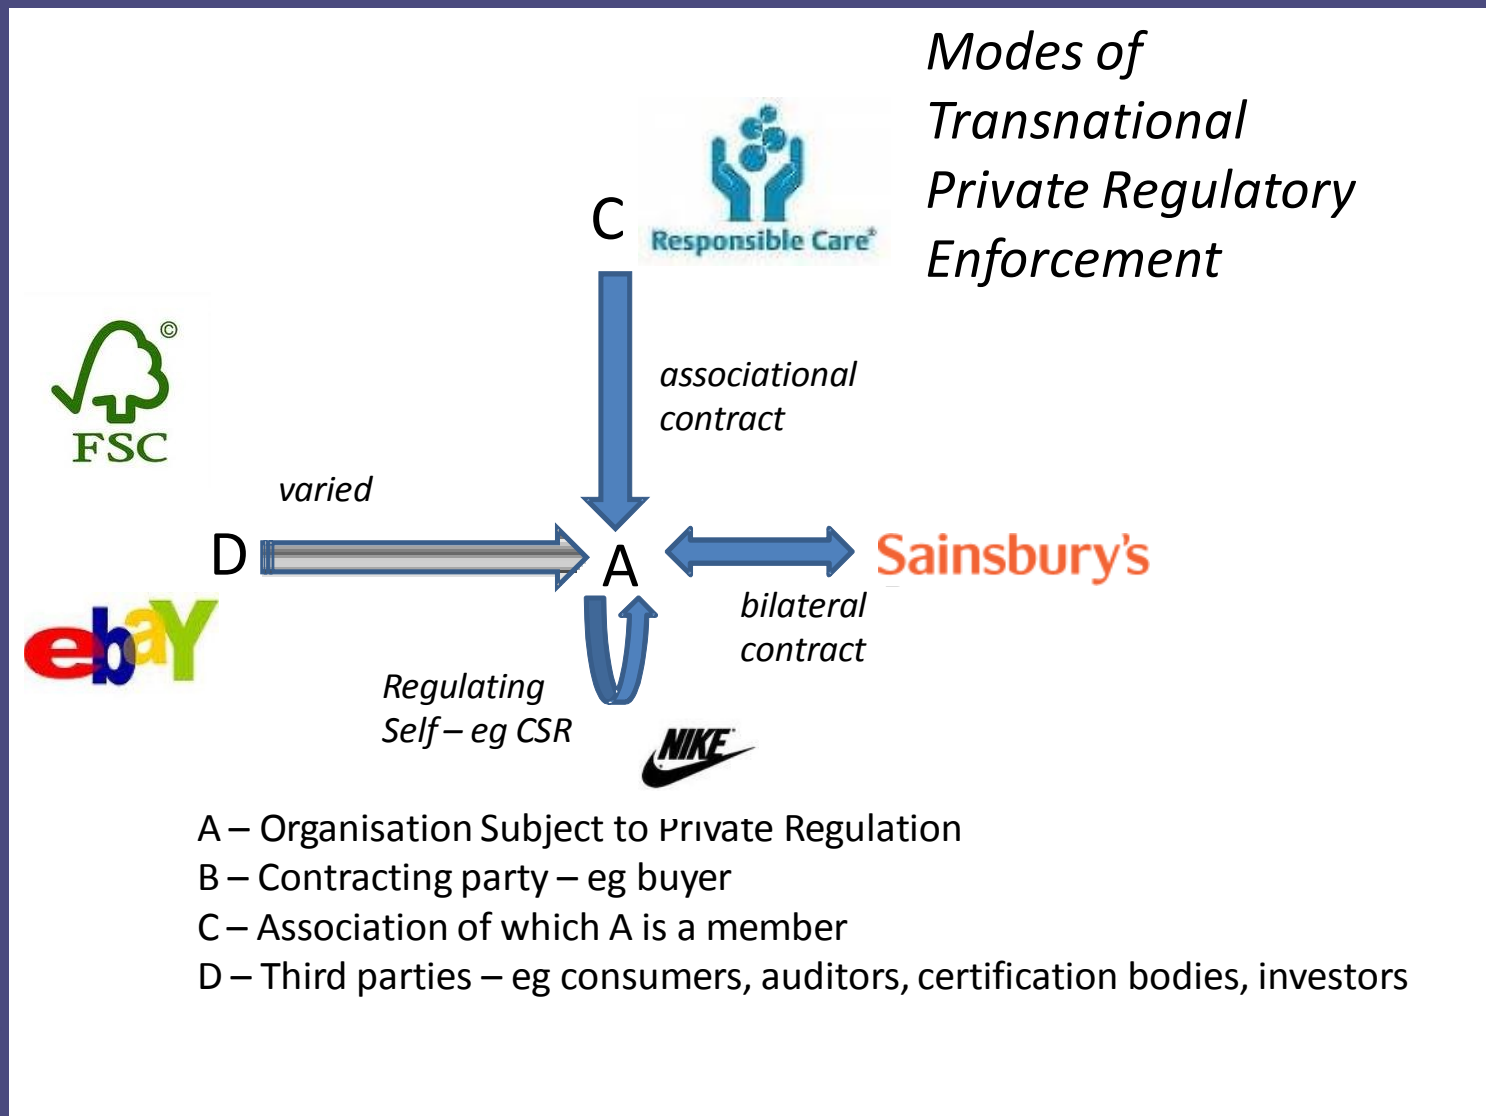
Modes of Transnational Private Regulatory Enforcement

C

Responsible Care®

associational contract

FSC

varied

D

A

Sainsbury's

bilateral contract

ebay

Regulating Self – eg CSR

NIKE

A – Organisation Subject to Private Regulation
B – Contracting party – eg buyer
C – Association of which A is a member
D – Third parties – eg consumers, auditors, certification bodies, investors